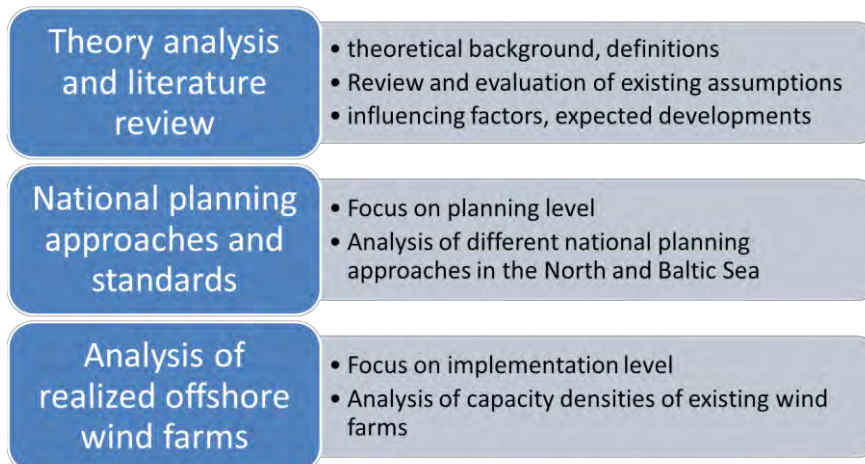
Theory analysis and literature review

- theoretical background, definitions
- Review and evaluation of existing assumptions
- influencing factors, expected developments

National planning approaches and standards

- Focus on planning level
- Analysis of different national planning approaches in the North and Baltic Sea

Analysis of realized offshore wind farms

- Focus on implementation level
- Analysis of capacity densities of existing wind farms